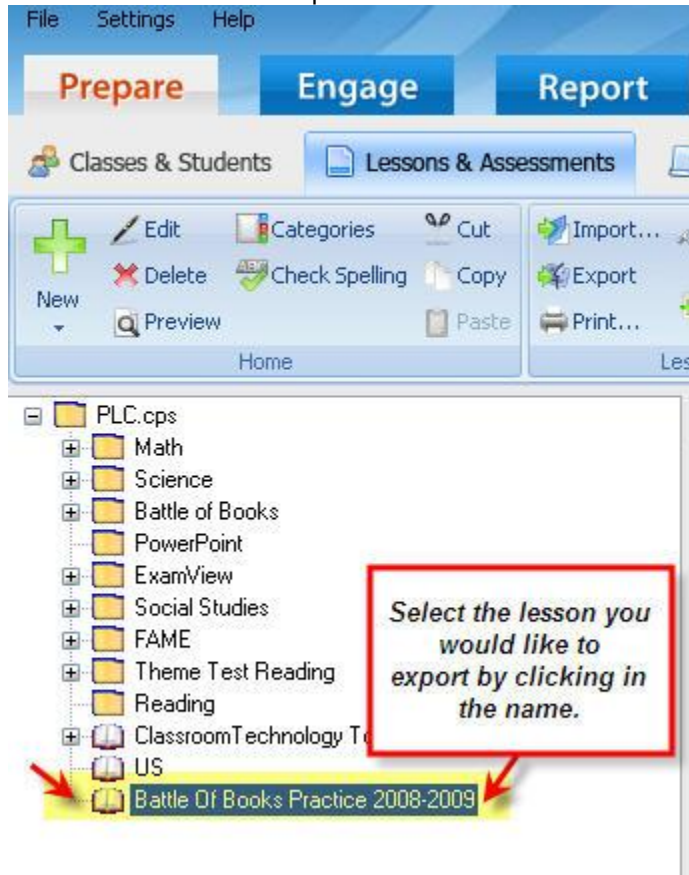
File Settings Help

Prepare Engage Report

Classes & Students Lessons & Assessments

New
Edit
Delete
Preview
Categories
Check Spelling
Cut
Copy
Paste
Home
Import…
Export
Print…
Les

PLC.cps
Math
Science
Battle of Books
PowerPoint
ExamView
Social Studies
FAME
Theme Test Reading
Reading
ClassroomTechnology T
US
Battle Of Books Practice 2008-2009

Select the lesson you would like to export by clicking in the name.